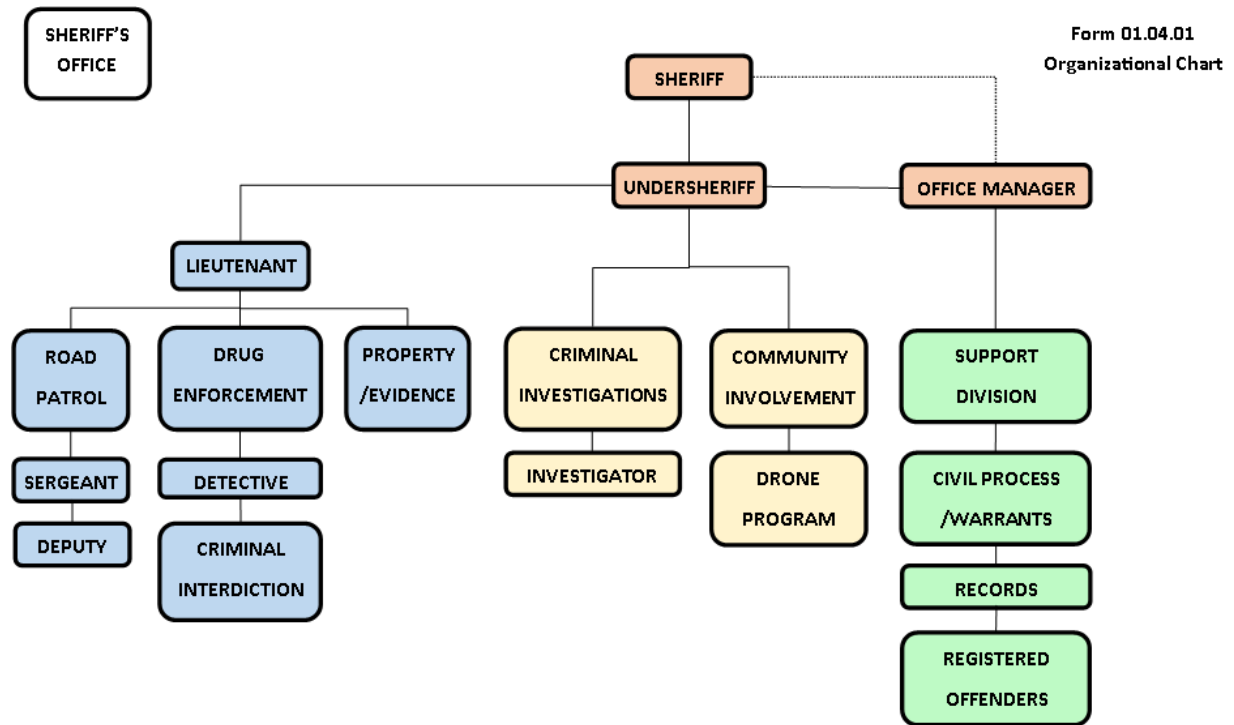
SHERIFF'S OFFICE

Form 01.04.01
Organizational Chart

SHERIFF

UNDERSHERIFF

OFFICE MANAGER

LIEUTENANT

ROAD PATROL

SERGEANT

DEPUTY

DRUG ENFORCEMENT

DETECTIVE

CRIMINAL INTERDICTION

PROPERTY /EVIDENCE

CRIMINAL INVESTIGATIONS

INVESTIGATOR

COMMUNITY INVOLVEMENT

DRONE PROGRAM

SUPPORT DIVISION

CIVIL PROCESS /WARRANTS

RECORDS

REGISTERED OFFENDERS